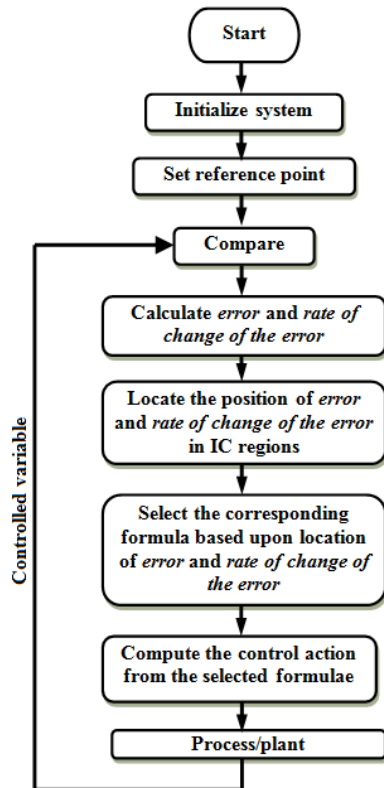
Start

Initialize system

Set reference point

Compare

Calculate *error* and *rate of change of the error*

Locate the position of *error* and *rate of change of the error* in IC regions

Select the corresponding formula based upon location of *error* and *rate of change of the error*

Compute the control action from the selected formulae

Process/plant

Controlled variable